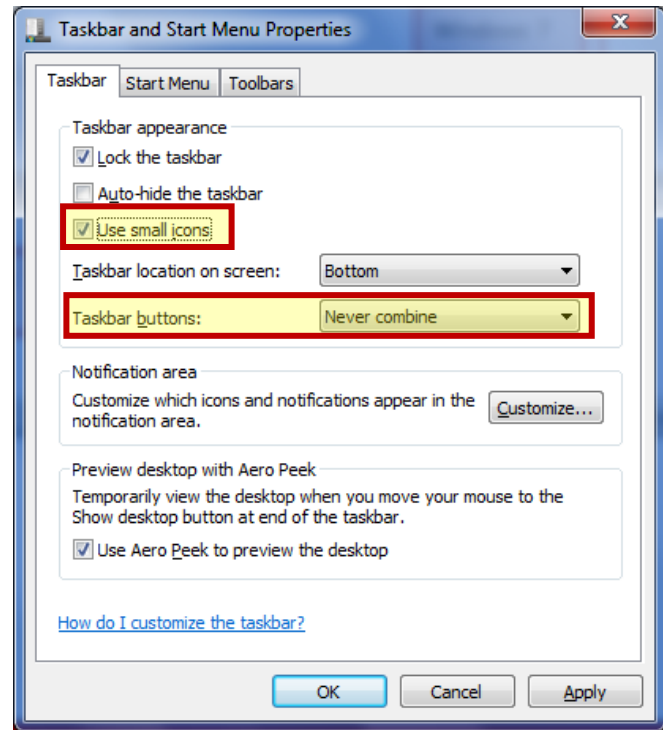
Taskbar and Start Menu Properties

Taskbar | Start Menu | Toolbars

Taskbar appearance

Lock the taskbar

Auto-hide the taskbar

Use small icons

Taskbar location on screen: Bottom

Taskbar buttons: Never combine

Notification area

Customize which icons and notifications appear in the notification area.

Customize...

Preview desktop with Aero Peek

Temporarily view the desktop when you move your mouse to the Show desktop button at end of the taskbar.

Use Aero Peek to preview the desktop

How do I customize the taskbar?

OK | Cancel | Apply